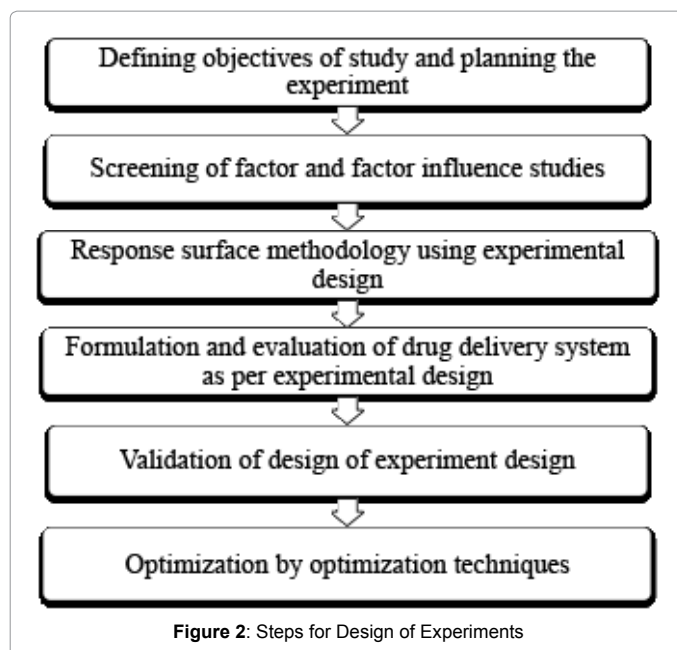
Defining objectives of study and planning the experiment

Screening of factor and factor influence studies

Response surface methodology using experimental design

Formulation and evaluation of drug delivery system as per experimental design

Validation of design of experiment design

Optimization by optimization techniques

**Figure 2**: Steps for Design of Experiments